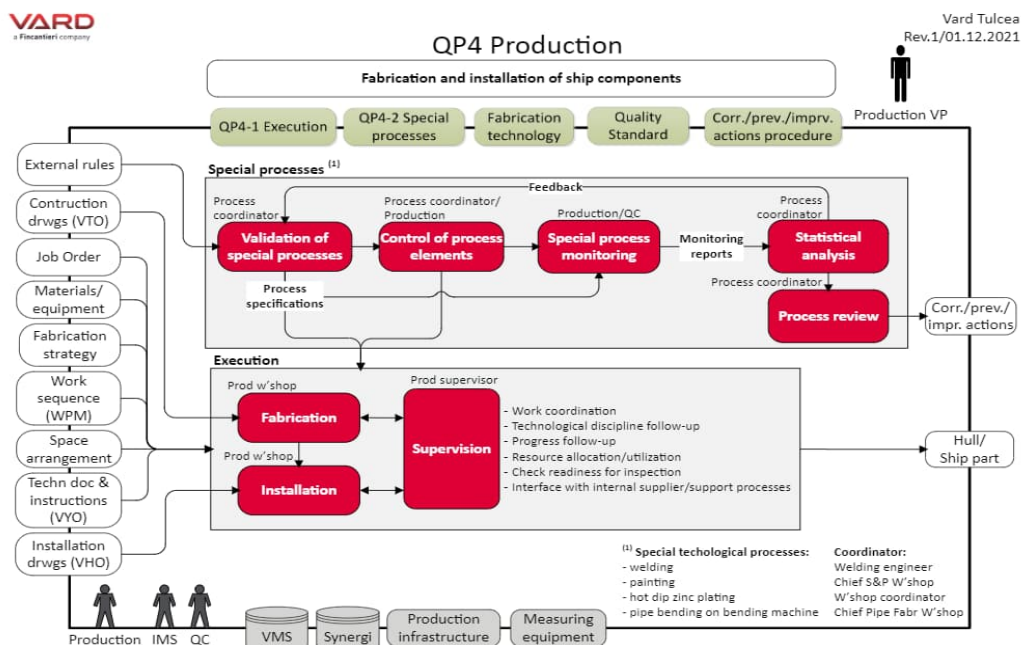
VARD
a Fincantieri company

Vard Tulcea
Rev.1/01.12.2021

QP4 Production

Fabrication and installation of ship components

QP4-1 Execution
QP4-2 Special processes
Fabrication technology
Quality Standard
Corr./prev./imprv. actions procedure

Production VP

External rules
Contruction drwgs (VTO)
Job Order
Materials/ equipment
Fabrication strategy
Work sequence (WPM)
Space arrangement
Techn doc & instructions (VYO)
Installation drwgs (VHO)

Special processes $^{(1)}$

Feedback

Process coordinator
Validation of special processes
Process coordinator/ Production
Control of process elements
Production/QC
Special process monitoring
Monitoring reports
Process coordinator
Statistical analysis
Process specifications
Process coordinator
Process review

Corr./prev./ impr. actions

Execution

Prod w'shop
Fabrication
Prod w'shop
Installation
Prod supervisor
Supervision
- Work coordination
- Technological discipline follow-up
- Progress follow-up
- Resource allocation/utilization
- Check readiness for inspection
- Interface with internal supplier/support processes

Hull/ Ship part

$^{(1)}$ Special techological processes:
- welding
- painting
- hot dip zinc plating
- pipe bending on bending machine

Coordinator:
Welding engineer
Chief S&P W'shop
W'shop coordinator
Chief Pipe Fabr W'shop

Production IMS QC

VMS
Synergi
Production infrastructure
Measuring equipment